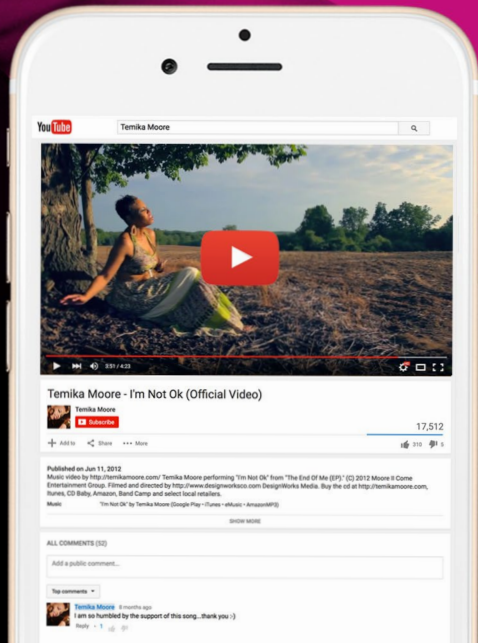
YouTube
Temika Moore

3:51 / 4:23

Temika Moore - I'm Not Ok (Official Video)

Temika Moore
Subscribe

17,512

Add to
Share
More

310
5

Published on Jun 11, 2012
Music video by http://temikamoore.com/ Temika Moore performing "I'm Not Ok" from "The End Of Me (EP)." (C) 2012 Moore II Come Entertainment Group. Filmed and directed by http://www.designworksco.com DesignWorks Media. Buy the cd at http://temikamoore.com, Itunes, CD Baby, Amazon, Band Camp and select local retailers.

Music
"I'm Not Ok" by Temika Moore (Google Play • iTunes • eMusic • AmazonMP3)

SHOW MORE

ALL COMMENTS (32)

Add a public comment...

Top comments

Temika Moore 8 months ago
I am so humbled by the support of this song...thank you :-)
Reply · 1